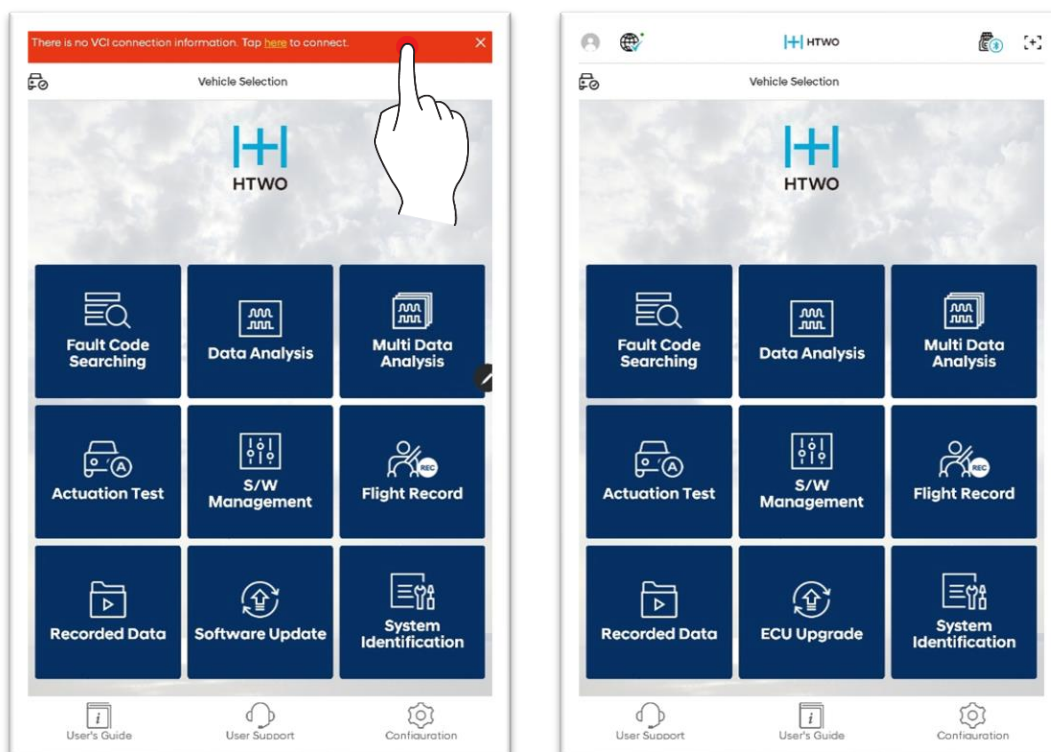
There is no VCI connection information. Tap here to connect.

Vehicle Selection

HTWO

Fault Code Searching

Data Analysis

Multi Data Analysis

Actuation Test

S/W Management

Flight Record

Recorded Data

Software Update

System Identification

User's Guide

User Support

Configuration

HTWO

Vehicle Selection

HTWO

Fault Code Searching

Data Analysis

Multi Data Analysis

Actuation Test

S/W Management

Flight Record

Recorded Data

ECU Upgrade

System Identification

User Support

User's Guide

Configuration